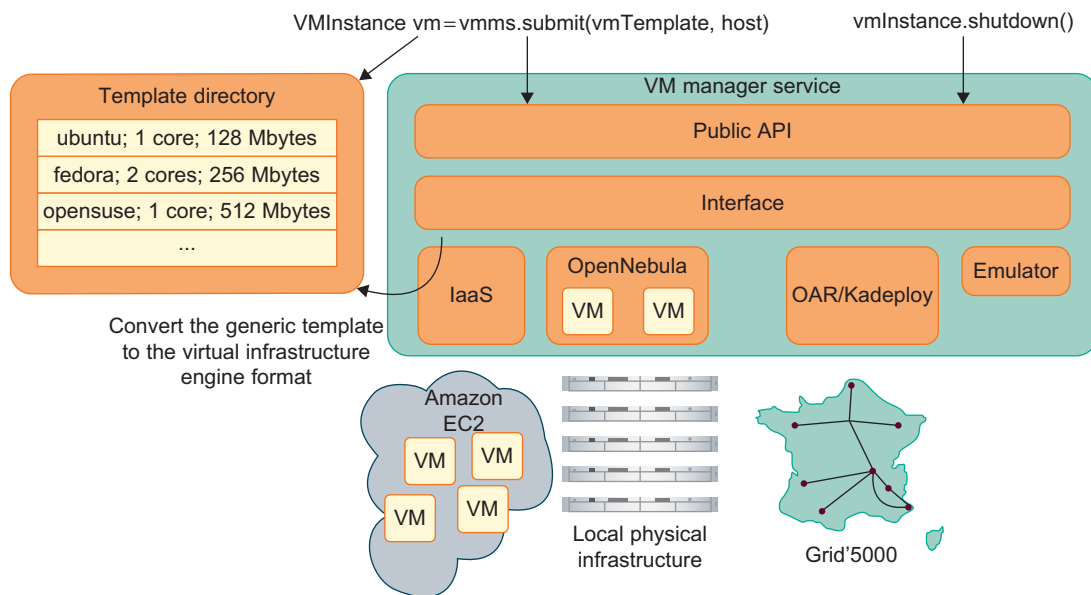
VMInstance vm = vmms.submit(vmTemplate, host)

vmInstance.shutdown()

Template directory

ubuntu; 1 core; 128 Mbytes

fedora; 2 cores; 256 Mbytes

opensuse; 1 core; 512 Mbytes

...

VM manager service

Public API

Interface

IaaS

OpenNebula

VM

VM

OAR/Kadeploy

Emulator

Convert the generic template to the virtual infrastructure engine format

Amazon EC2

VM

VM

VM

VM

Local physical infrastructure

Grid'5000